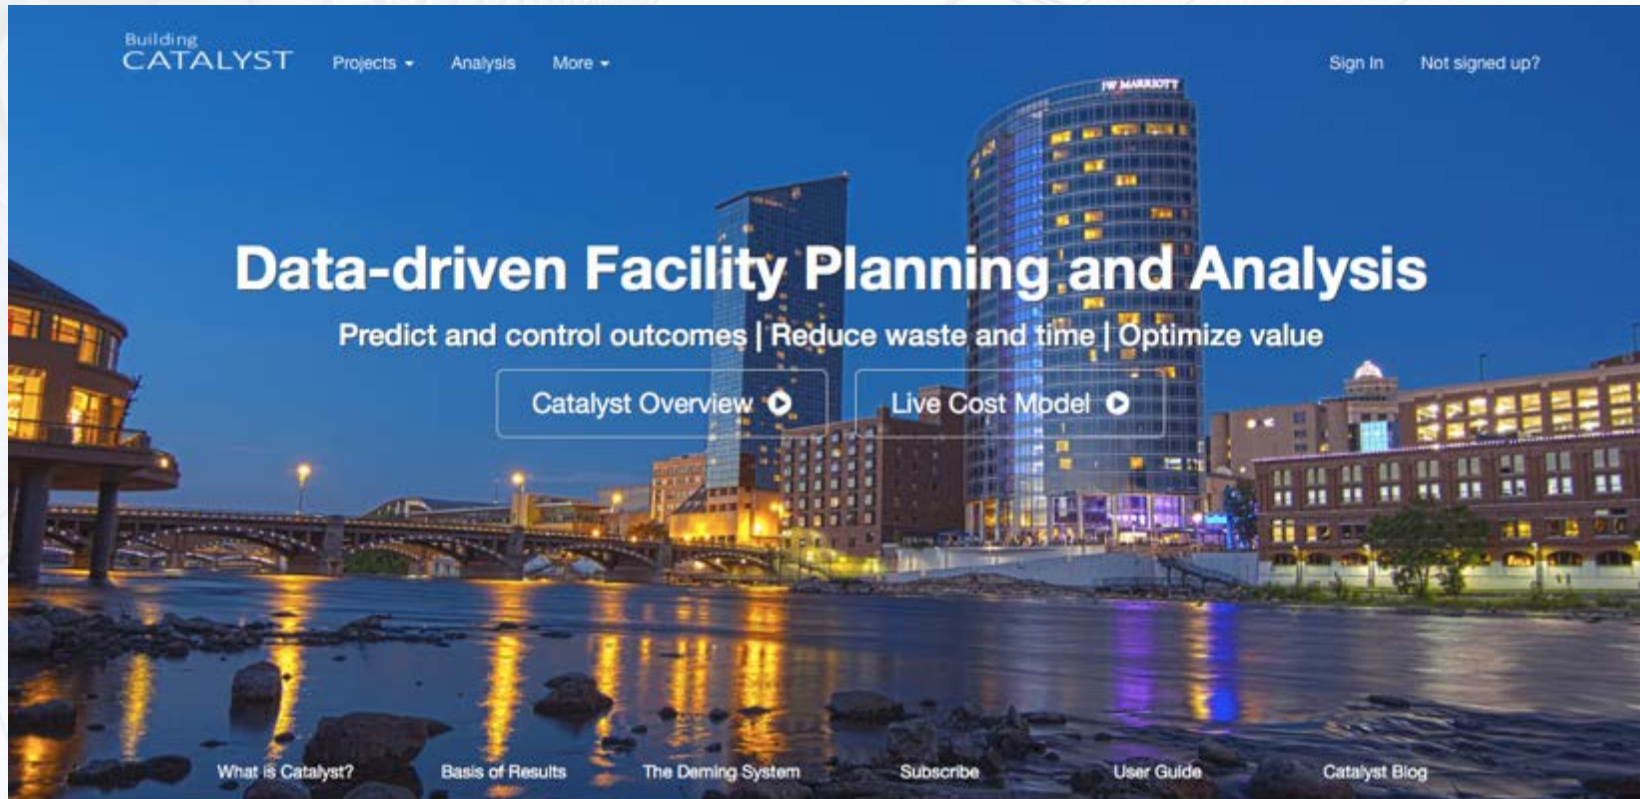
Building
CATALYST

Projects ▾ Analysis More ▾

Sign In Not signed up?

JW MARRIOTT

Data-driven Facility Planning and Analysis

Predict and control outcomes | Reduce waste and time | Optimize value

Catalyst Overview

Live Cost Model

What is Catalyst? Basis of Results The Deming System Subscribe User Guide Catalyst Blog